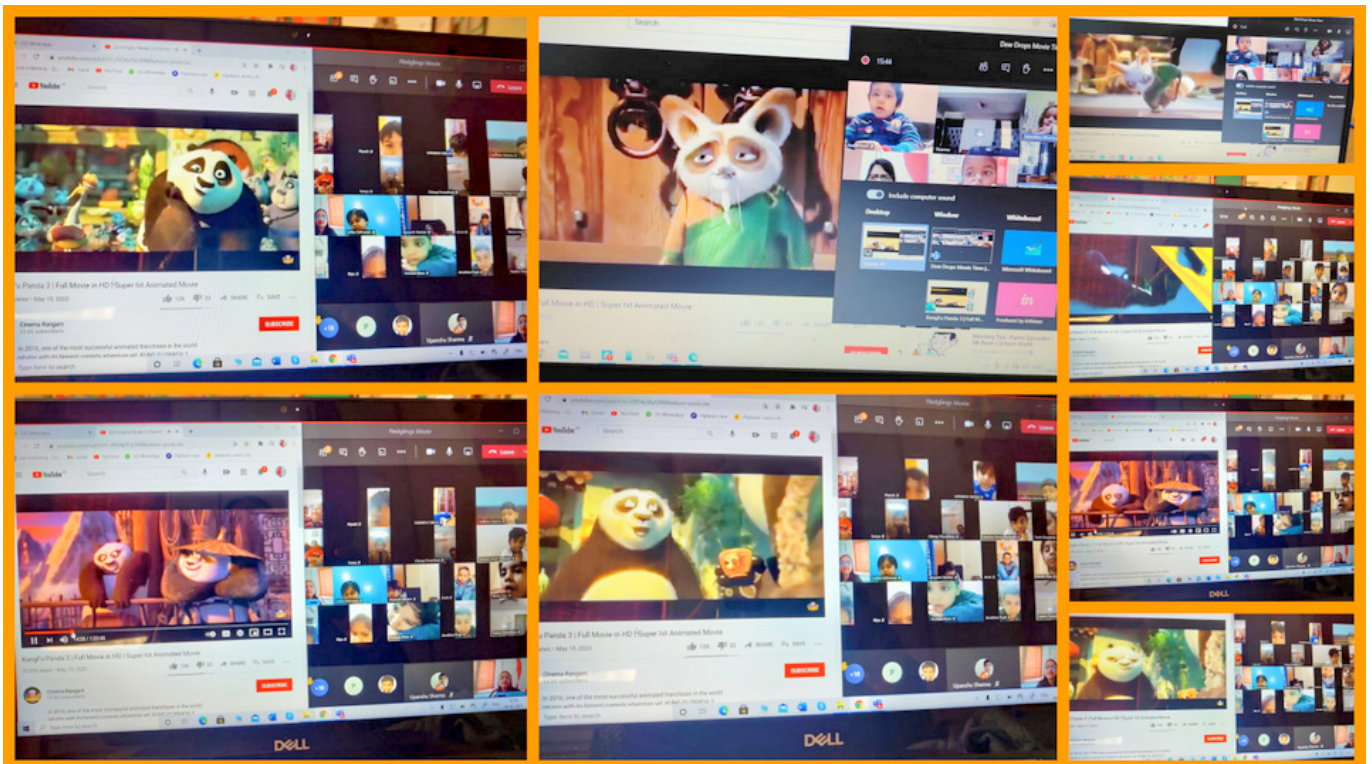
YouTube
Fledglings Movie
Leave
u Panda 3 | Full Movie in HD | Super hit Animated Movie
SHARE
SAVE
Cinema Rangam
SUBSCRIBE
In 2016, one of the most successful animated franchises in the world
Upendra Sharma
Type here to search

Search
Dew Drops Movie
15:44
Include computer sound
Desktop
Window
Whiteboard
Dew Drops Movie Time
Microsoft Whiteboard
KungFu Panda 3 | Full
Freehand by InVision
ull Movie in HD | Super hit Animated Movie

YouTube
Fledglings Movie
Leave
KungFu Panda 3 | Full Movie in HD | Super hit Animated Movie
SHARE
SAVE
Cinema Rangam
SUBSCRIBE
In 2016, one of the most successful animated franchises in the world
Upendra Sharma
Type here to search
DELL

YouTube
Fledglings Movie
Leave
u Panda 3 | Full Movie in HD | Super hit Animated Movie
SHARE
SAVE
Cinema Rangam
SUBSCRIBE
In 2016, one of the most successful animated franchises in the world
Upendra Sharma
Type here to search
DELL

DELL

Panda 3 | Full Movie in HD | Super hit Animated Movie